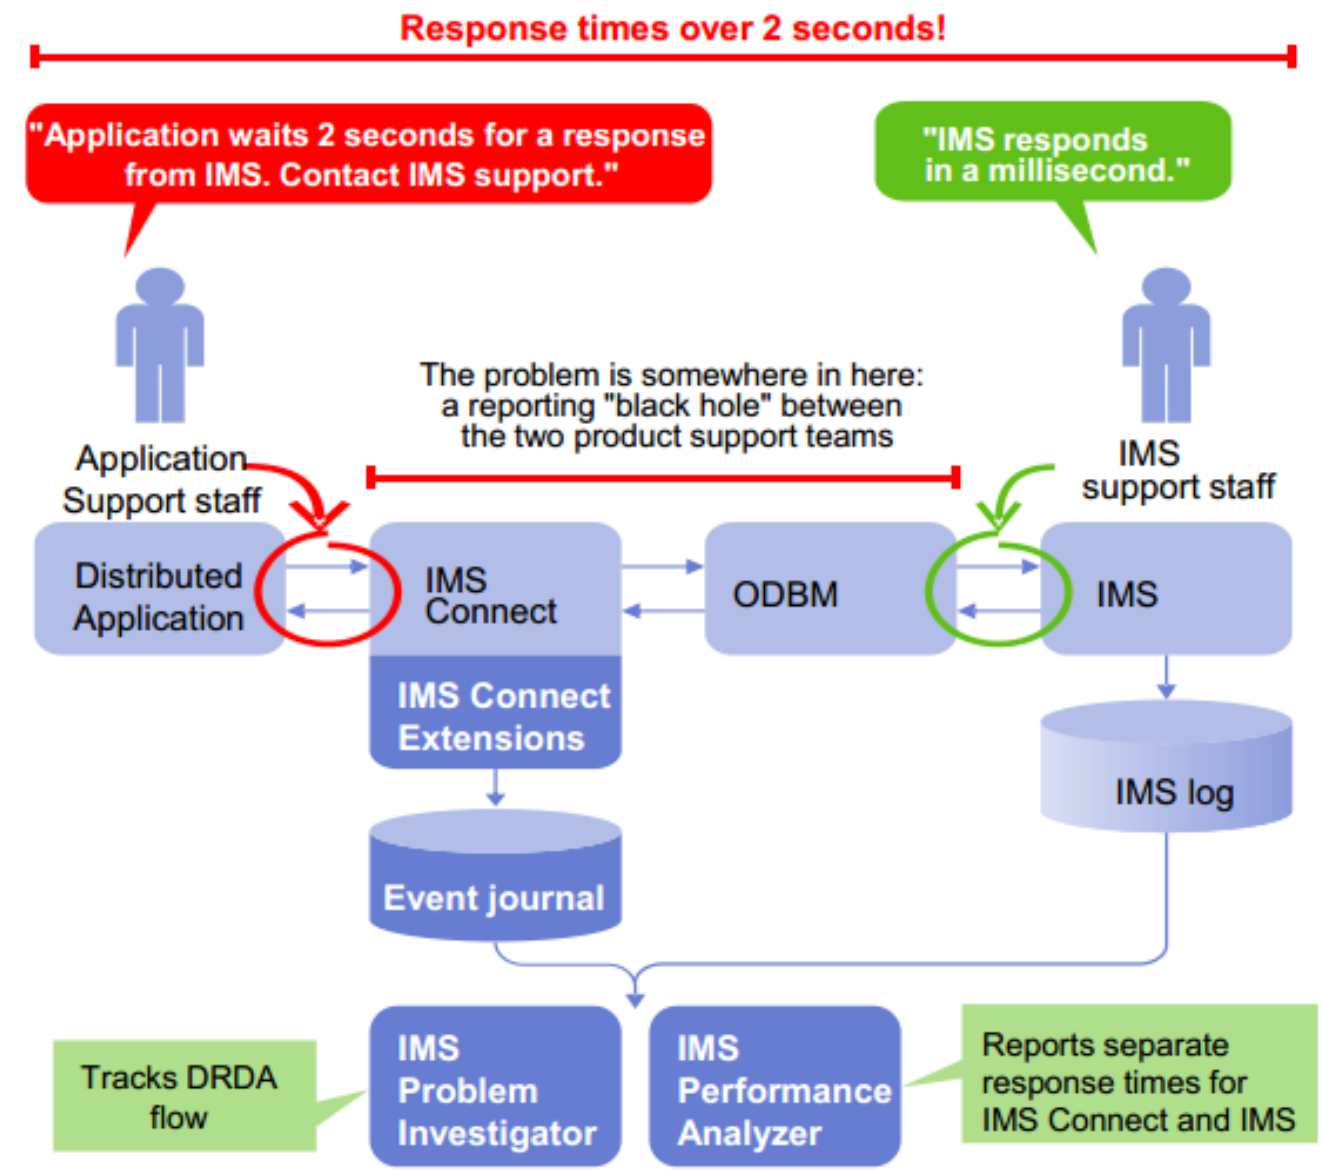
Response times over 2 seconds!

"Application waits 2 seconds for a response from IMS. Contact IMS support."

"IMS responds in a millisecond."

The problem is somewhere in here: a reporting "black hole" between the two product support teams

Application Support staff

IMS support staff

Distributed Application

IMS Connect

IMS Connect Extensions

ODBM

IMS

IMS log

Event journal

Tracks DRDA flow

IMS Problem Investigator

IMS Performance Analyzer

Reports separate response times for IMS Connect and IMS